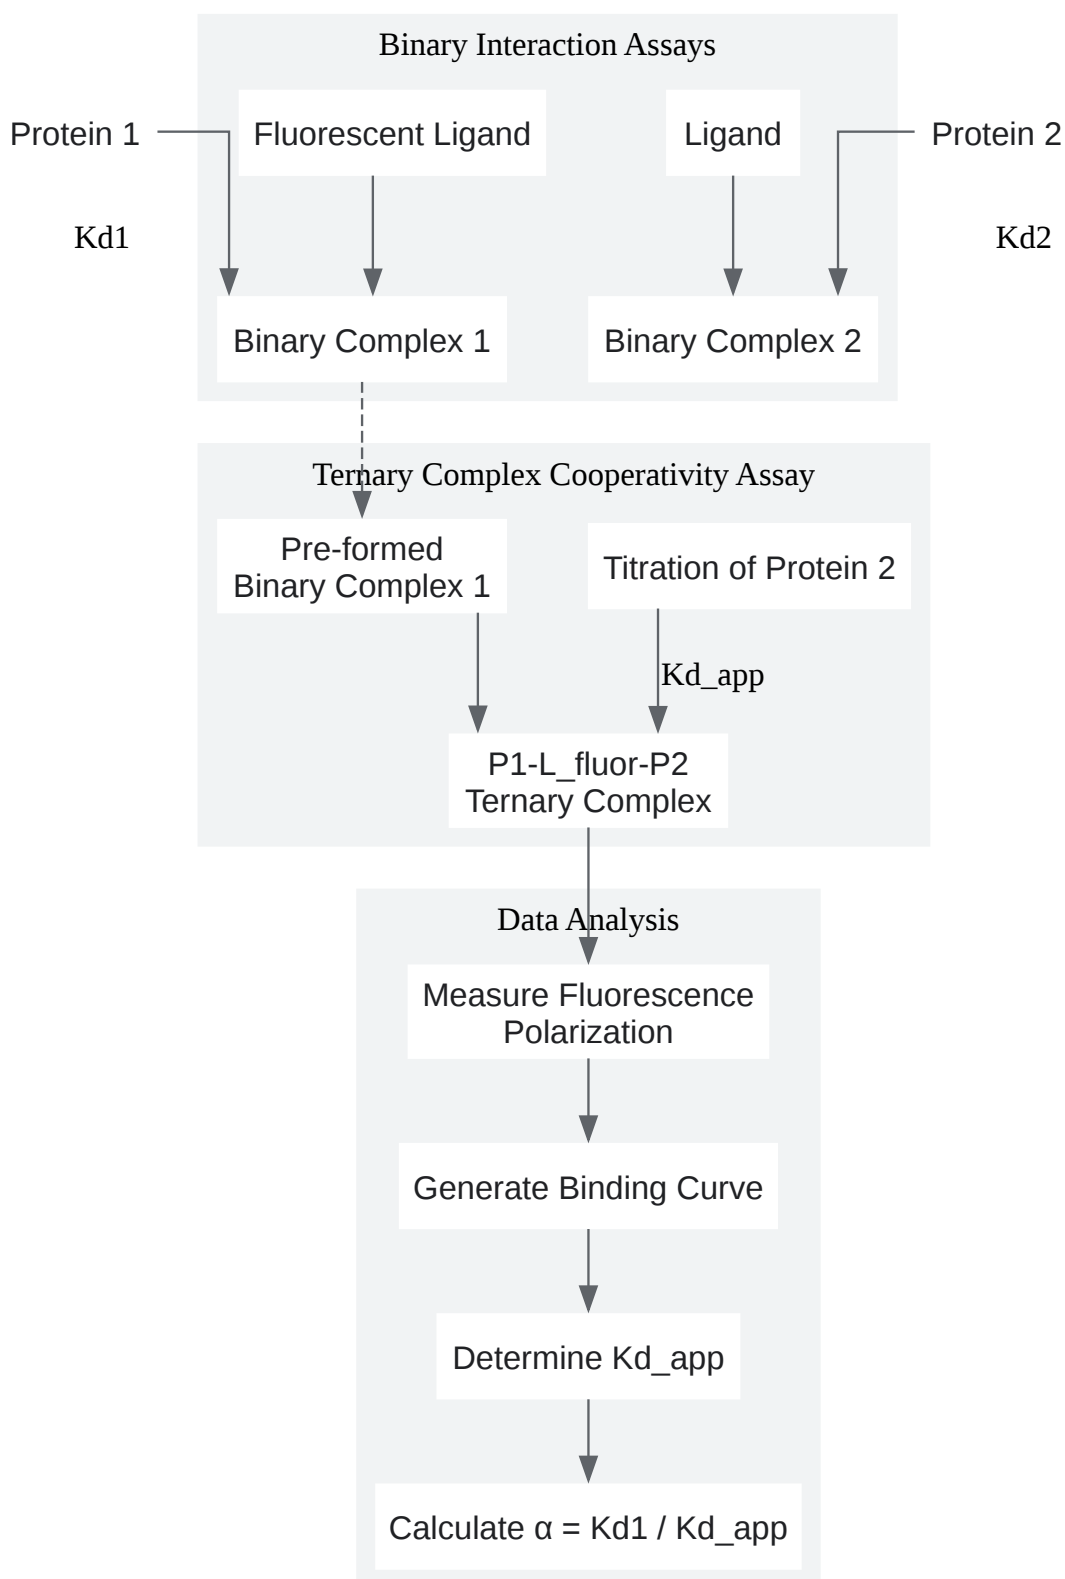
Binary Interaction Assays

Protein 1

Fluorescent Ligand

Ligand

Protein 2

Kd1

Kd2

Binary Complex 1

Binary Complex 2

Ternary Complex Cooperativity Assay

Pre-formed Binary Complex 1

Titration of Protein 2

Kd_app

P1-L_fluor-P2 Ternary Complex

Data Analysis

Measure Fluorescence Polarization

Generate Binding Curve

Determine Kd_app

Calculate α = Kd1 / Kd_app